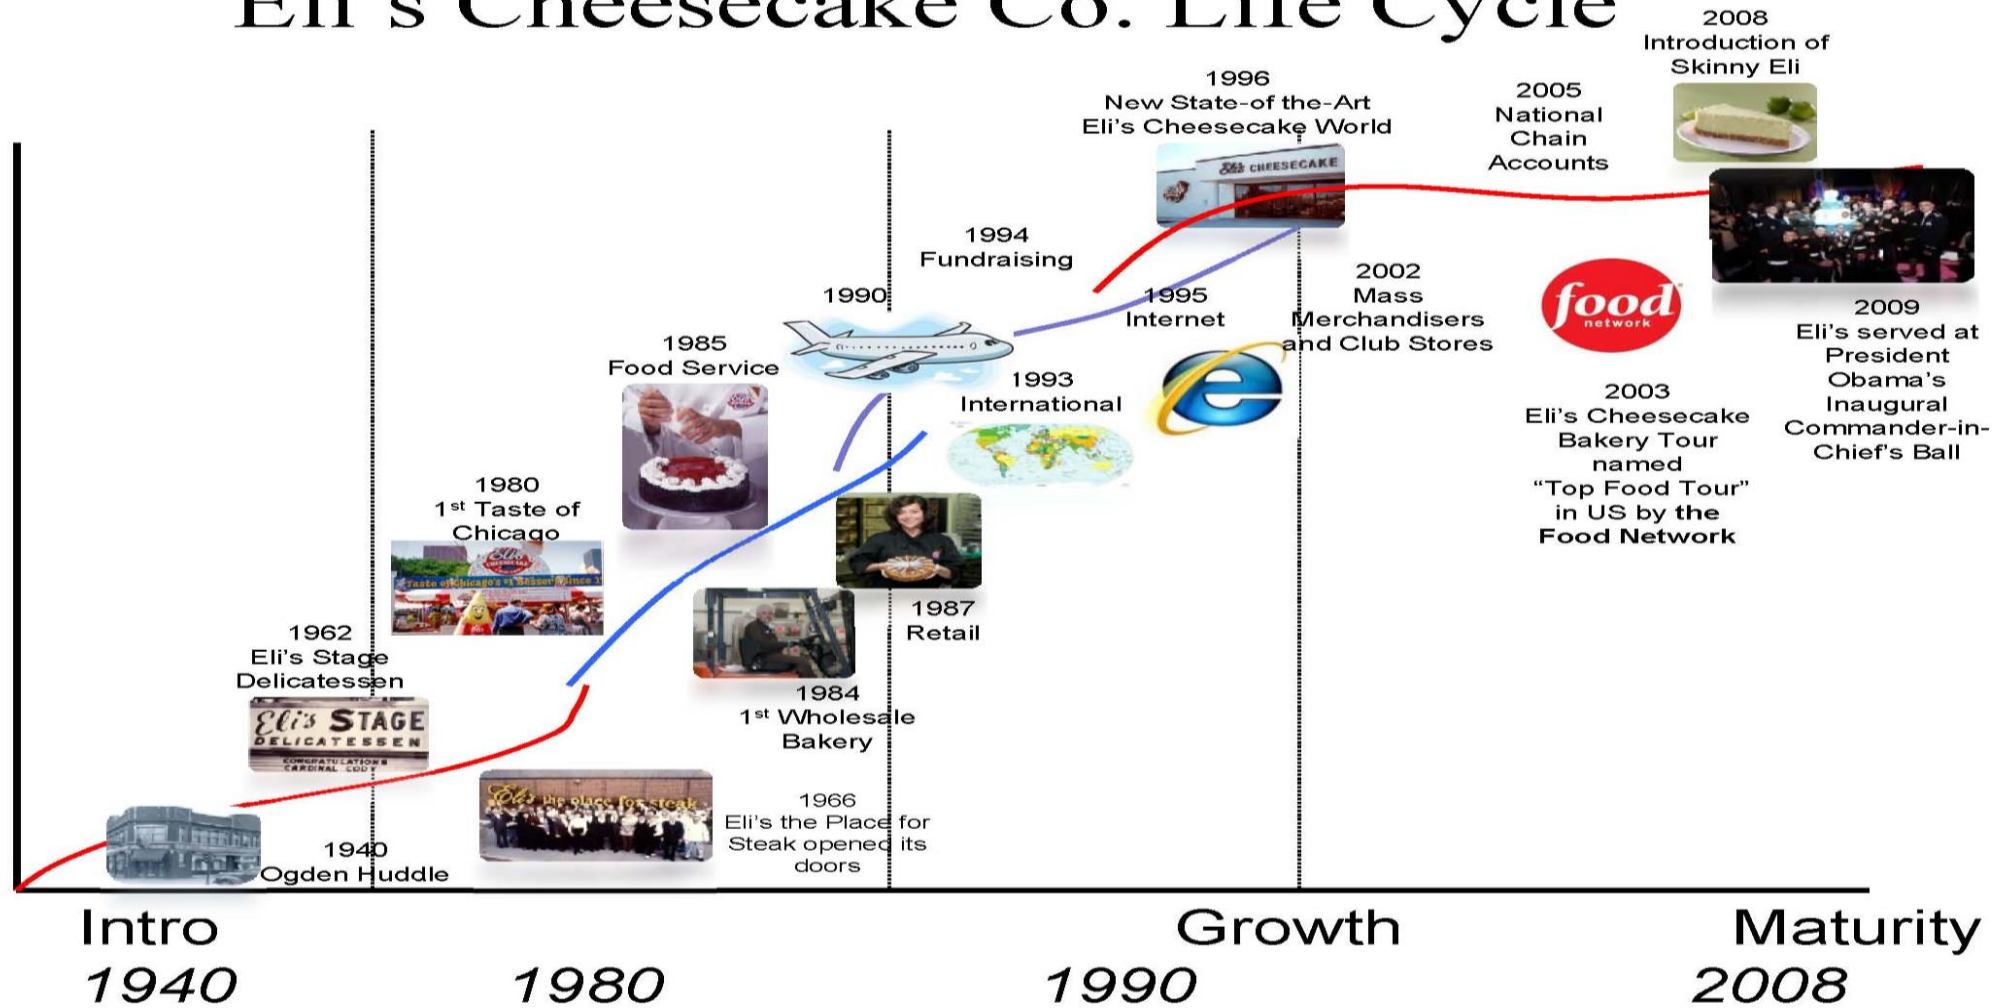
Eli's Cheesecake Co. Life Cycle

2008
Introduction of Skinny Eli

1996
New State-of the-Art Eli's Cheesecake World

2005
National Chain Accounts

1994
Fundraising

1990

1995
Internet

2002
Mass Merchandisers and Club Stores

food network

2009
Eli's served at President Obama's Inaugural Commander-in-Chief's Ball

1985
Food Service

1993
International

2003
Eli's Cheesecake Bakery Tour named "Top Food Tour" in US by the Food Network

1980
1st Taste of Chicago

1987
Retail

1962
Eli's Stage Delicatessen

1984
1st Wholesale Bakery

Eli's STAGE DELICATESSEN

1966
Eli's the Place for Steak opened its doors

1940
Ogden Huddle

Intro
1940

1980

Growth
1990

Maturity
2008